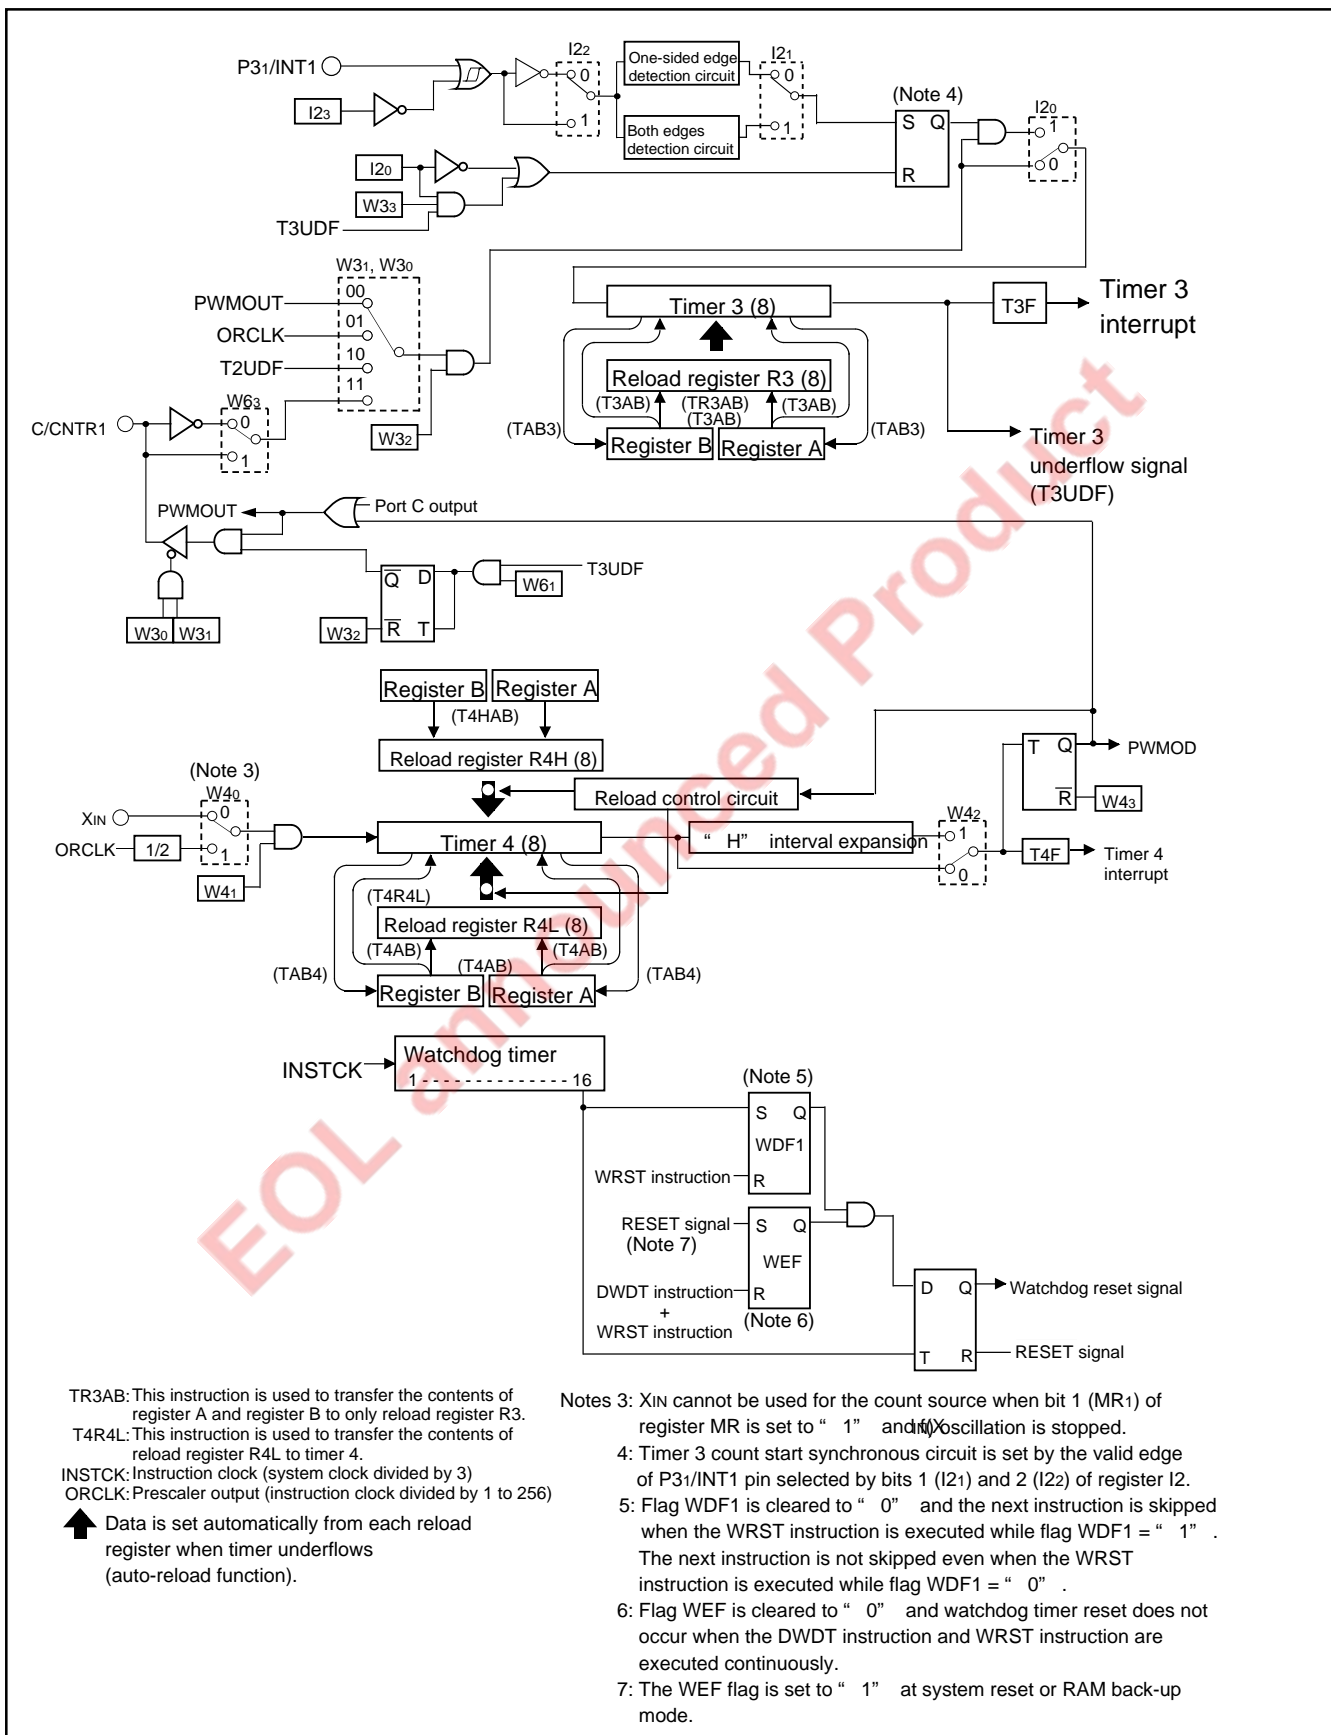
P3₁/INT1

I2₃

I2₂
0
1

One-sided edge detection circuit

Both edges detection circuit

I2₁
0
1

(Note 4)
S Q
R

I2₀
1
0

I2₀

W3₃

T3UDF

W3₁, W3₀
PWMOUT 00
ORCLK 01
T2UDF 10
11

W3₂

Timer 3 (8)

T3F

Timer 3 interrupt

Reload register R3 (8)
(T3AB) (TR3AB) (T3AB)
(T3AB)
(TAB3) (TAB3)
Register B Register A

Timer 3 underflow signal (T3UDF)

C/CNTR1
W6₃
0
1

PWMOUT
Port C output

Q D
R T

T3UDF
W6₁

W3₀ W3₁
W3₂

Register B Register A
(T4HAB)
Reload register R4H (8)

Reload control circuit

T Q
R

PWMOD

W4₃

(Note 3)
W4₀
XIN 0
ORCLK 1/2 1

W4₁

Timer 4 (8)

“ H” interval expansion

W4₂
1
0

T4F

Timer 4 interrupt

(T4R4L)
Reload register R4L (8)
(T4AB) (T4AB)
(T4AB)
(TAB4) (TAB4)
Register B Register A

INSTCK
Watchdog timer
1 - - - - - - - - - - - - - - - 16

(Note 5)
S Q
WDF1
WRST instruction R

RESET signal
(Note 7)
S Q
WEF
DWDT instruction R
+
WRST instruction
(Note 6)

D Q
T R

Watchdog reset signal
RESET signal

TR3AB: This instruction is used to transfer the contents of register A and register B to only reload register R3.
T4R4L: This instruction is used to transfer the contents of reload register R4L to timer 4.
INSTCK: Instruction clock (system clock divided by 3)
ORCLK: Prescaler output (instruction clock divided by 1 to 256)
Data is set automatically from each reload register when timer underflows (auto-reload function).

Notes 3: XIN cannot be used for the count source when bit 1 (MR₁) of register MR is set to “ 1” and f(XIN) oscillation is stopped.
4: Timer 3 count start synchronous circuit is set by the valid edge of P3₁/INT1 pin selected by bits 1 (I2₁) and 2 (I2₂) of register I2.
5: Flag WDF1 is cleared to “ 0” and the next instruction is skipped when the WRST instruction is executed while flag WDF1 = “ 1” . The next instruction is not skipped even when the WRST instruction is executed while flag WDF1 = “ 0” .
6: Flag WEF is cleared to “ 0” and watchdog timer reset does not occur when the DWDT instruction and WRST instruction are executed continuously.
7: The WEF flag is set to “ 1” at system reset or RAM back-up mode.

EOL announced Product